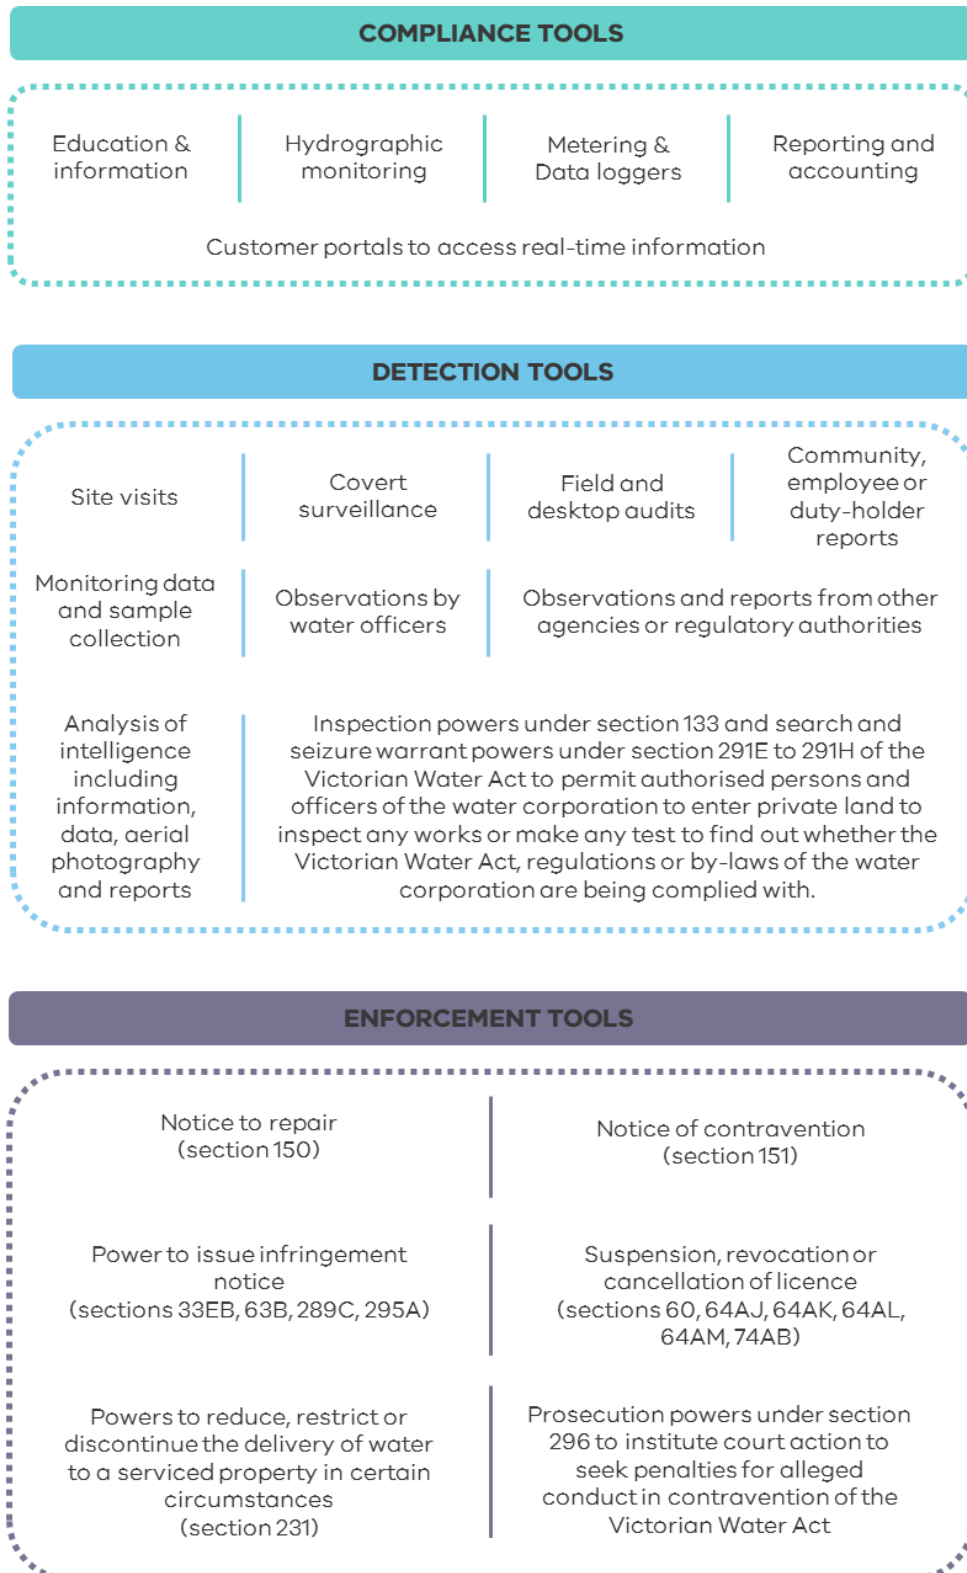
COMPLIANCE TOOLS

Education & information

Hydrographic monitoring

Metering & Data loggers

Reporting and accounting

Customer portals to access real-time information

DETECTION TOOLS

Site visits

Covert surveillance

Field and desktop audits

Community, employee or duty-holder reports

Monitoring data and sample collection

Observations by water officers

Observations and reports from other agencies or regulatory authorities

Analysis of intelligence including information, data, aerial photography and reports

Inspection powers under section 133 and search and seizure warrant powers under section 291E to 291H of the Victorian Water Act to permit authorised persons and officers of the water corporation to enter private land to inspect any works or make any test to find out whether the Victorian Water Act, regulations or by-laws of the water corporation are being complied with.

ENFORCEMENT TOOLS

Notice to repair (section 150)

Notice of contravention (section 151)

Power to issue infringement notice (sections 33EB, 63B, 289C, 295A)

Suspension, revocation or cancellation of licence (sections 60, 64AJ, 64AK, 64AL, 64AM, 74AB)

Powers to reduce, restrict or discontinue the delivery of water to a serviced property in certain circumstances (section 231)

Prosecution powers under section 296 to institute court action to seek penalties for alleged conduct in contravention of the Victorian Water Act